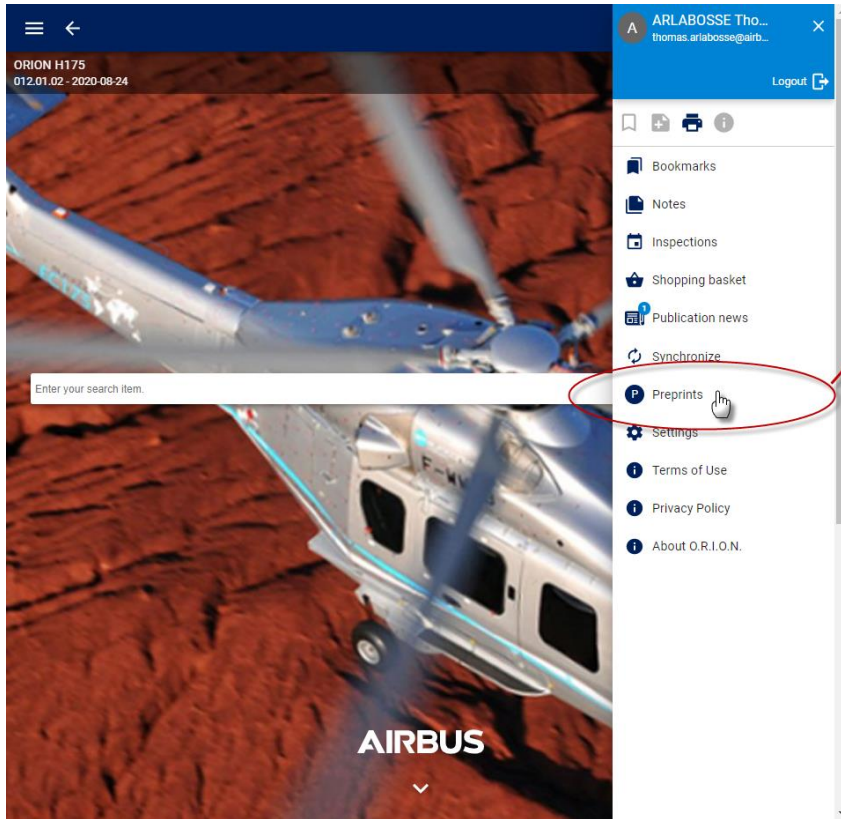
ORION H175
012.01.02 - 2020-08-24

Enter your search item.

AIRBUS

A ARLABOSSE Tho...
thomas.arlabosse@airb...

Logout

Bookmarks
Notes
Inspections
Shopping basket
Publication news
Synchronize
Preprints
Settings
Terms of Use
Privacy Policy
About O.R.I.O.N.